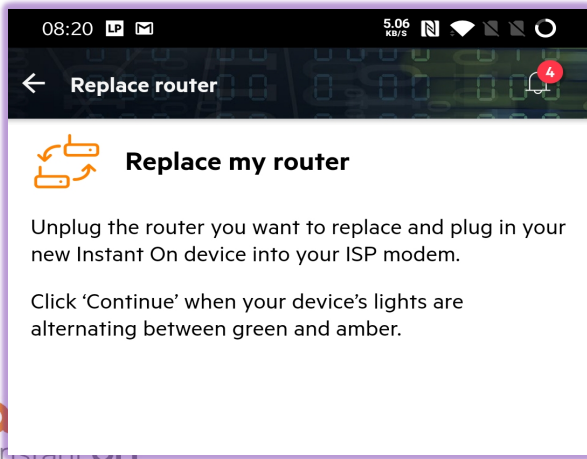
08:20 LP
5.06 KB/S

Replace router
4

Replace my router

Unplug the router you want to replace and plug in your new Instant On device into your ISP modem.

Click ‘Continue’ when your device’s lights are alternating between green and amber.